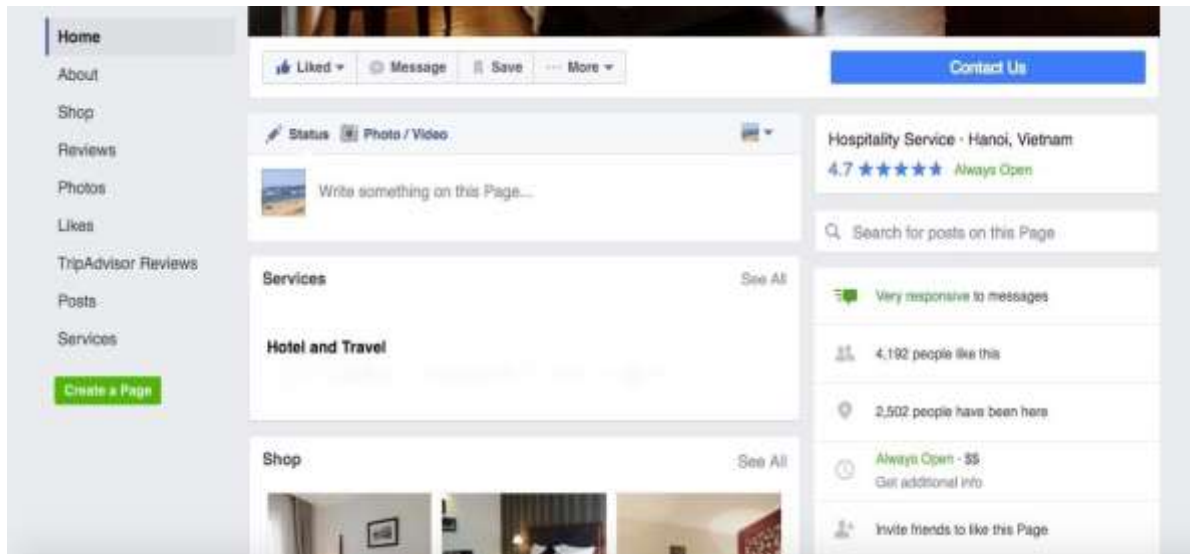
Home
About
Shop
Reviews
Photos
Likes
TripAdvisor Reviews
Posts
Services
Create a Page

Liked ▾ Message Save ··· More ▾
Contact Us

Status Photo / Video
Write something on this Page...

Services See All
Hotel and Travel

Shop See All

Hospitality Service · Hanoi, Vietnam
4.7 ★★★★★ Always Open

Search for posts on this Page

Very responsive to messages
4,192 people like this
2,502 people have been here
Always Open · $$
Get additional info
Invite friends to like this Page